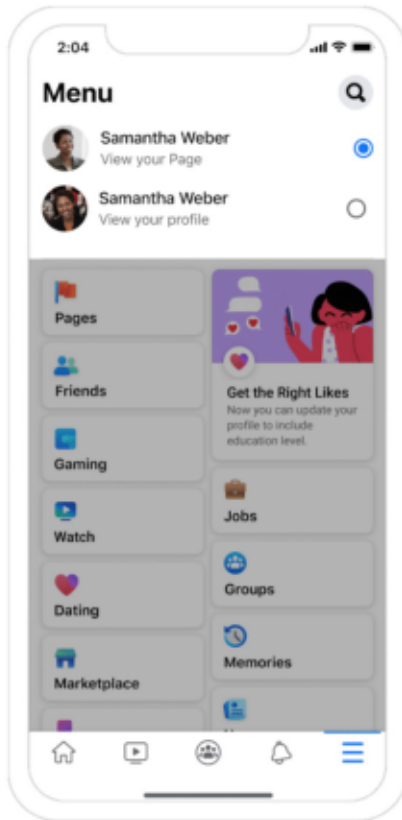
2:04

Menu

Samantha Weber
View your Page

Samantha Weber
View your profile

Pages

Friends

Gaming

Watch

Dating

Marketplace

Get the Right Likes
Now you can update your profile to include education level.

Jobs

Groups

Memories